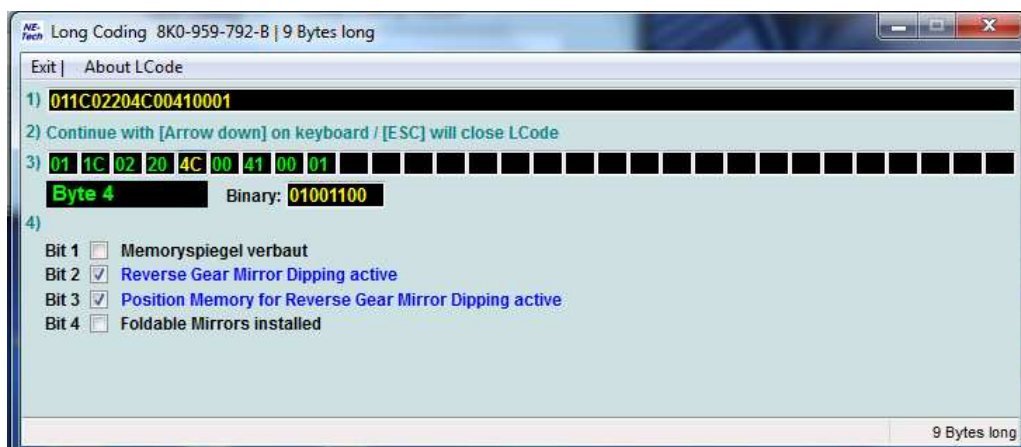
NE-Tech Long Coding 8K0-959-792-B | 9 Bytes long

Exit | About LCode

1) 011C02204C00410001

2) Continue with [Arrow down] on keyboard / [ESC] will close LCode

3) 01 1C 02 20 4C 00 41 00 01

Byte 4 Binary: 01001100

4)

Bit 1 Memoryspiegel verbaut

Bit 2 ☑ Reverse Gear Mirror Dipping active

Bit 3 ☑ Position Memory for Reverse Gear Mirror Dipping active

Bit 4 Foldable Mirrors installed

9 Bytes long